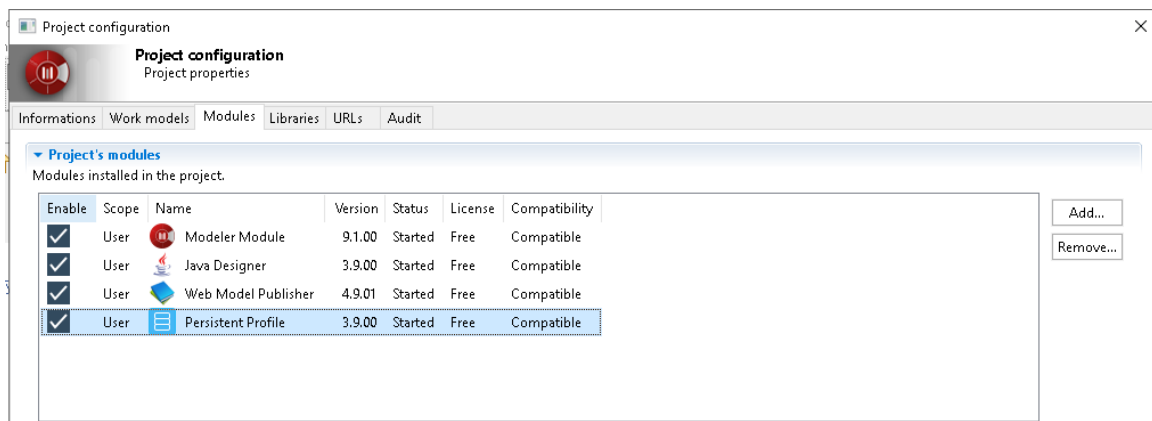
Project configuration

Project configuration
Project properties

Informations | Work models | Modules | Libraries | URLs | Audit

Project's modules
Modules installed in the project.

| Enable | Scope | Name | Version | Status | License | Compatibility |
|---|---|---|---|---|---|---|
| ☑ | User | Modeler Module | 9.1.00 | Started | Free | Compatible |
| ☑ | User | Java Designer | 3.9.00 | Started | Free | Compatible |
| ☑ | User | Web Model Publisher | 4.9.01 | Started | Free | Compatible |
| ☑ | User | Persistent Profile | 3.9.00 | Started | Free | Compatible |

Add...
Remove...